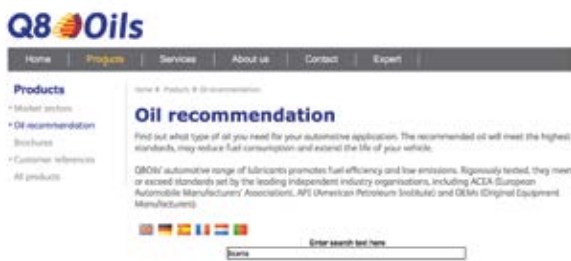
Q8Oils

Home | Products | Services | About us | Contact | Expert

Products

• Market sectors
• Oil recommendation
Brochures
• Customer references
All products

Home » Products » Oil recommendation

Oil recommendation

Find out what type of oil you need for your automotive application. The recommended oil will meet the highest standards, may reduce fuel consumption and extend the life of your vehicle.

Q8Oils' automotive range of lubricants promotes fuel efficiency and low emissions. Rigorously tested, they meet or exceed standards set by the leading independent industry organisations, including ACEA (European Automobile Manufacturers' Association), API (American Petroleum Institute) and OEMs (Original Equipment Manufacturers).

Enter search text here

Scania